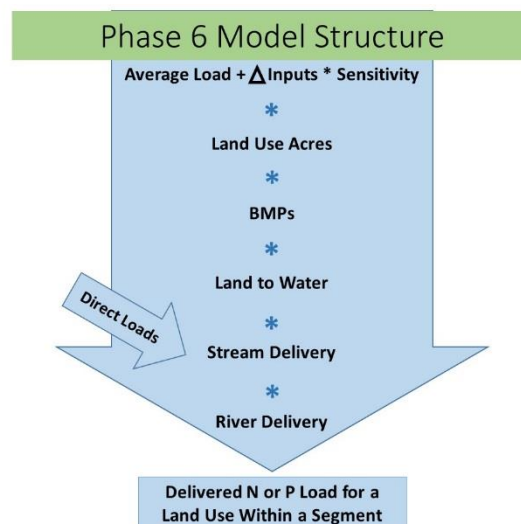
Phase 6 Model Structure

Average Load + $\Delta$ Inputs * Sensitivity

*

Land Use Acres

*

BMPs

*

Land to Water

*

Direct Loads

Stream Delivery

*

River Delivery

Delivered N or P Load for a Land Use Within a Segment